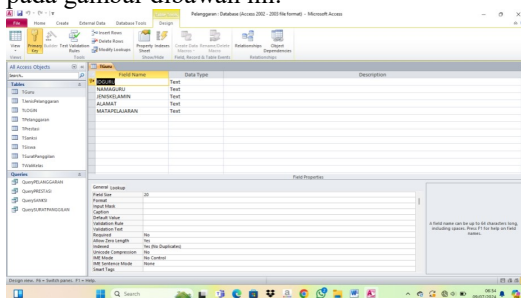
pada gambar dibawah ini.

Table Tools
Pelanggaran : Database (Access 2002 - 2003 file format) - Microsoft Access

File Home Create External Data Database Tools Design

View Primary Key Builder Test Validation Rules Insert Rows Delete Rows Modify Lookups Property Sheet Indexes Create Data Macros Rename/Delete Macro Relationships Object Dependencies
Views Tools Show/Hide Field, Record & Table Events Relationships

All Access Objects
Search...
Tables
TGuru
TJenisPelanggaran
TLOGIN
TPelanggaran
TPrestasi
TSanksi
TSiswa
TSuratPanggilan
TWaliKelas
Queries
QueryPELANGGARAN
QueryPRESTASI
QuerySANKSI
QuerySURATPANGGILAN

TGuru

| Field Name | Data Type | Description |
|---|---|---|
| KDGURU | Text | |
| NAMAGURU | Text | |
| JENISKELAMIN | Text | |
| ALAMAT | Text | |
| MATAPELAJARAN | Text | |

Field Properties

General Lookup

| | |
|---|---|
| Field Size | 20 |
| Format | |
| Input Mask | |
| Caption | |
| Default Value | |
| Validation Rule | |
| Validation Text | |
| Required | No |
| Allow Zero Length | Yes |
| Indexed | Yes (No Duplicates) |
| Unicode Compression | No |
| IME Mode | No Control |
| IME Sentence Mode | None |
| Smart Tags | |

A field name can be up to 64 characters long, including spaces. Press F1 for help on field names.

Design view. F6 = Switch panes. F1 = Help.

Search

06:34
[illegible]